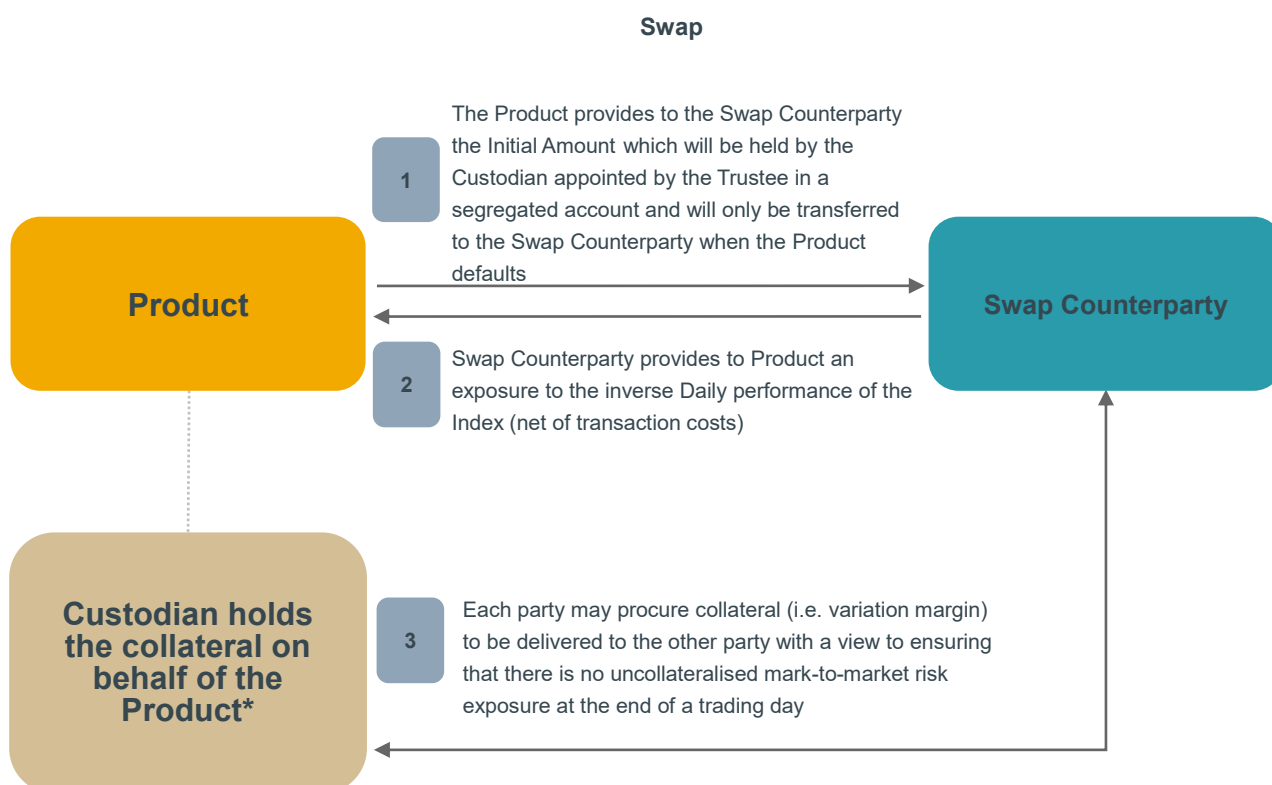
Swap

1

The Product provides to the Swap Counterparty the Initial Amount which will be held by the Custodian appointed by the Trustee in a segregated account and will only be transferred to the Swap Counterparty when the Product defaults

Product

Swap Counterparty

2

Swap Counterparty provides to Product an exposure to the inverse Daily performance of the Index (net of transaction costs)

Custodian holds the collateral on behalf of the Product*

3

Each party may procure collateral (i.e. variation margin) to be delivered to the other party with a view to ensuring that there is no uncollateralised mark-to-market risk exposure at the end of a trading day